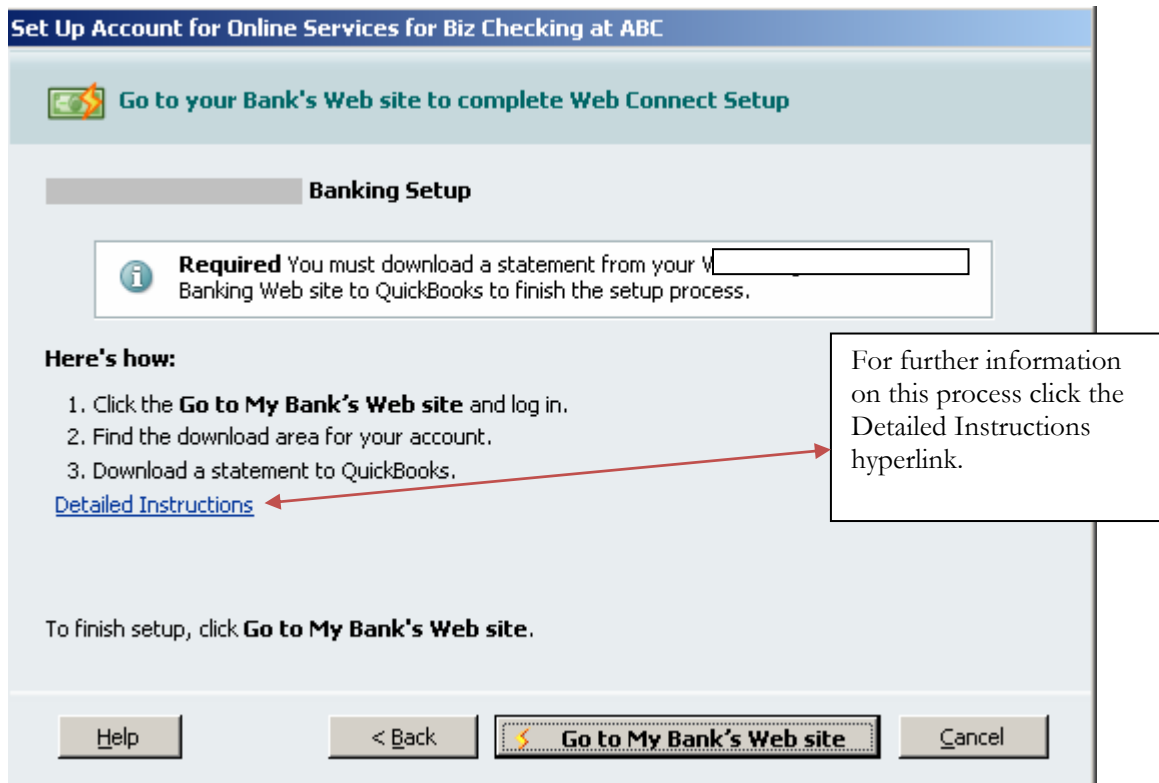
Set Up Account for Online Services for Biz Checking at ABC

Go to your Bank's Web site to complete Web Connect Setup

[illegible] Banking Setup

**Required** You must download a statement from your W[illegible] Banking Web site to QuickBooks to finish the setup process.

Here's how:

1. Click the **Go to My Bank's Web site** and log in.
2. Find the download area for your account.
3. Download a statement to QuickBooks.

Detailed Instructions

For further information on this process click the Detailed Instructions hyperlink.

To finish setup, click **Go to My Bank's Web site**.

Help | < Back | Go to My Bank's Web site | Cancel